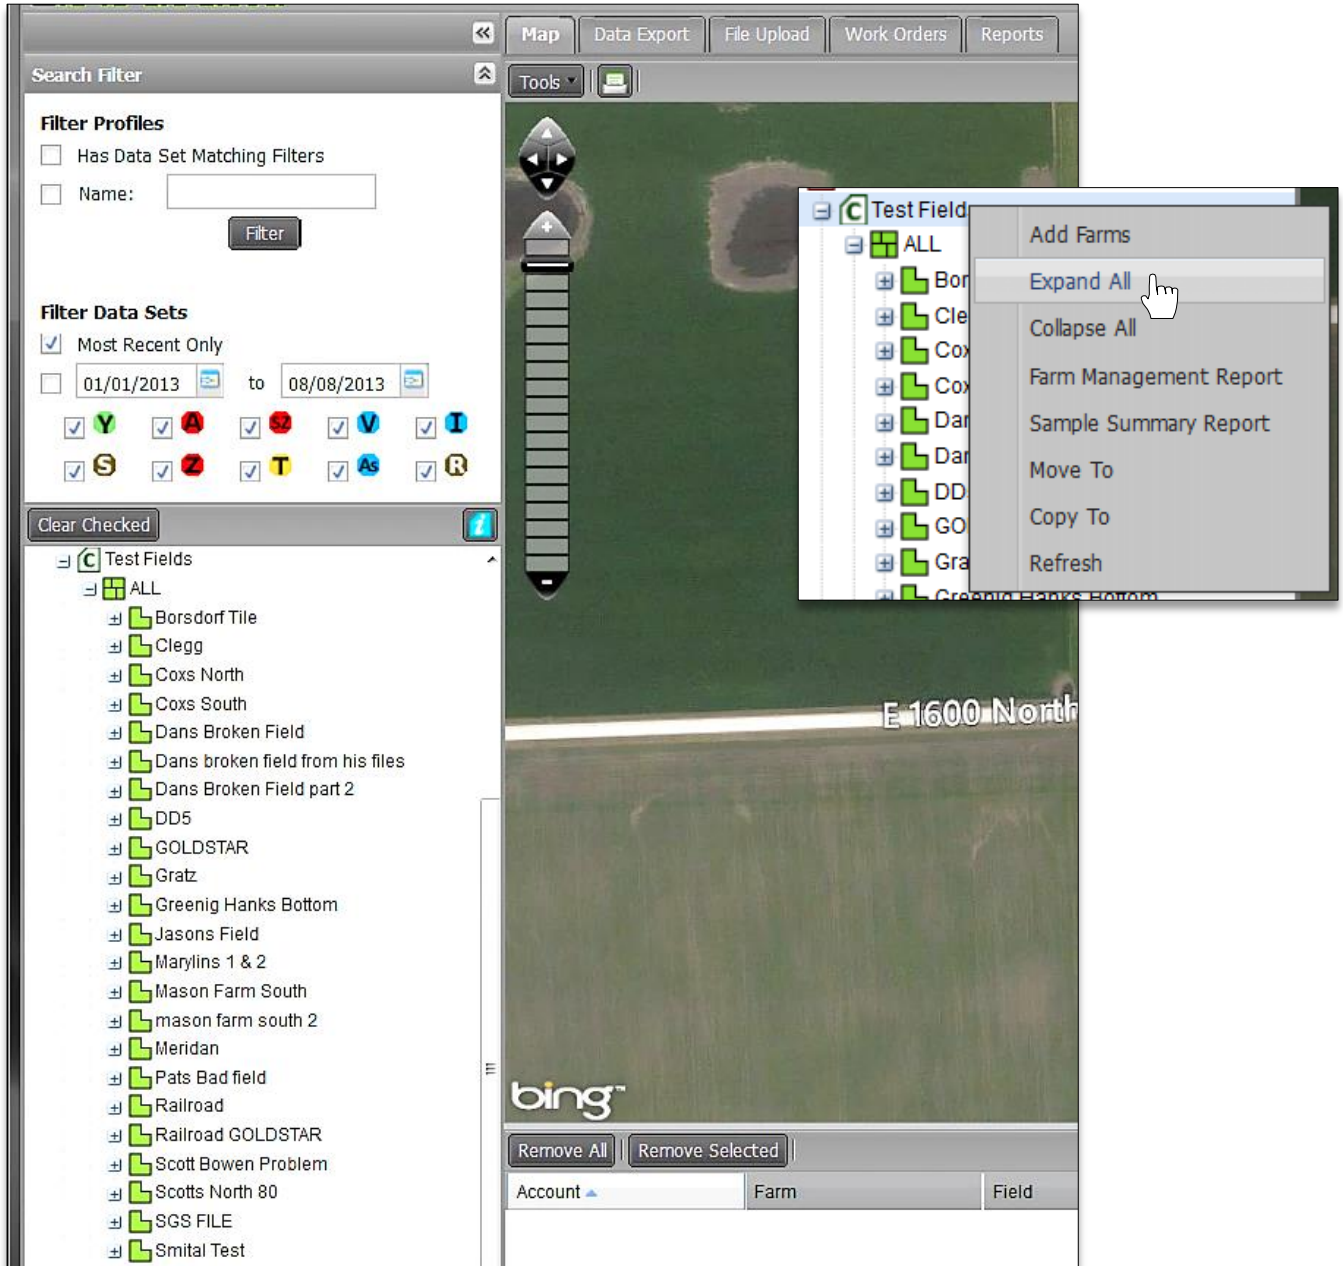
Search Filter

Filter Profiles

Has Data Set Matching Filters

Name:

Filter

Filter Data Sets

Most Recent Only

01/01/2013 to 08/08/2013

Y A Sz V I
S Z T As R

Clear Checked

Test Fields
ALL
Borsdorf Tile
Clegg
Coxs North
Coxs South
Dans Broken Field
Dans broken field from his files
Dans Broken Field part 2
DD5
GOLDSTAR
Gratz
Greenig Hanks Bottom
Jasons Field
Marylins 1 & 2
Mason Farm South
mason farm south 2
Meridan
Pats Bad field
Railroad
Railroad GOLDSTAR
Scott Bowen Problem
Scotts North 80
SGS FILE
Smital Test

Map | Data Export | File Upload | Work Orders | Reports

Tools

Test Field
ALL
Bor
Cle
Cox
Cox
Dar
Dar
DD
GO
Gra
Greenig Hanks Bottom

Add Farms
Expand All
Collapse All
Farm Management Report
Sample Summary Report
Move To
Copy To
Refresh

E 1600 North

bing

Remove All | Remove Selected

| Account | Farm | Field |
|---|---|---|